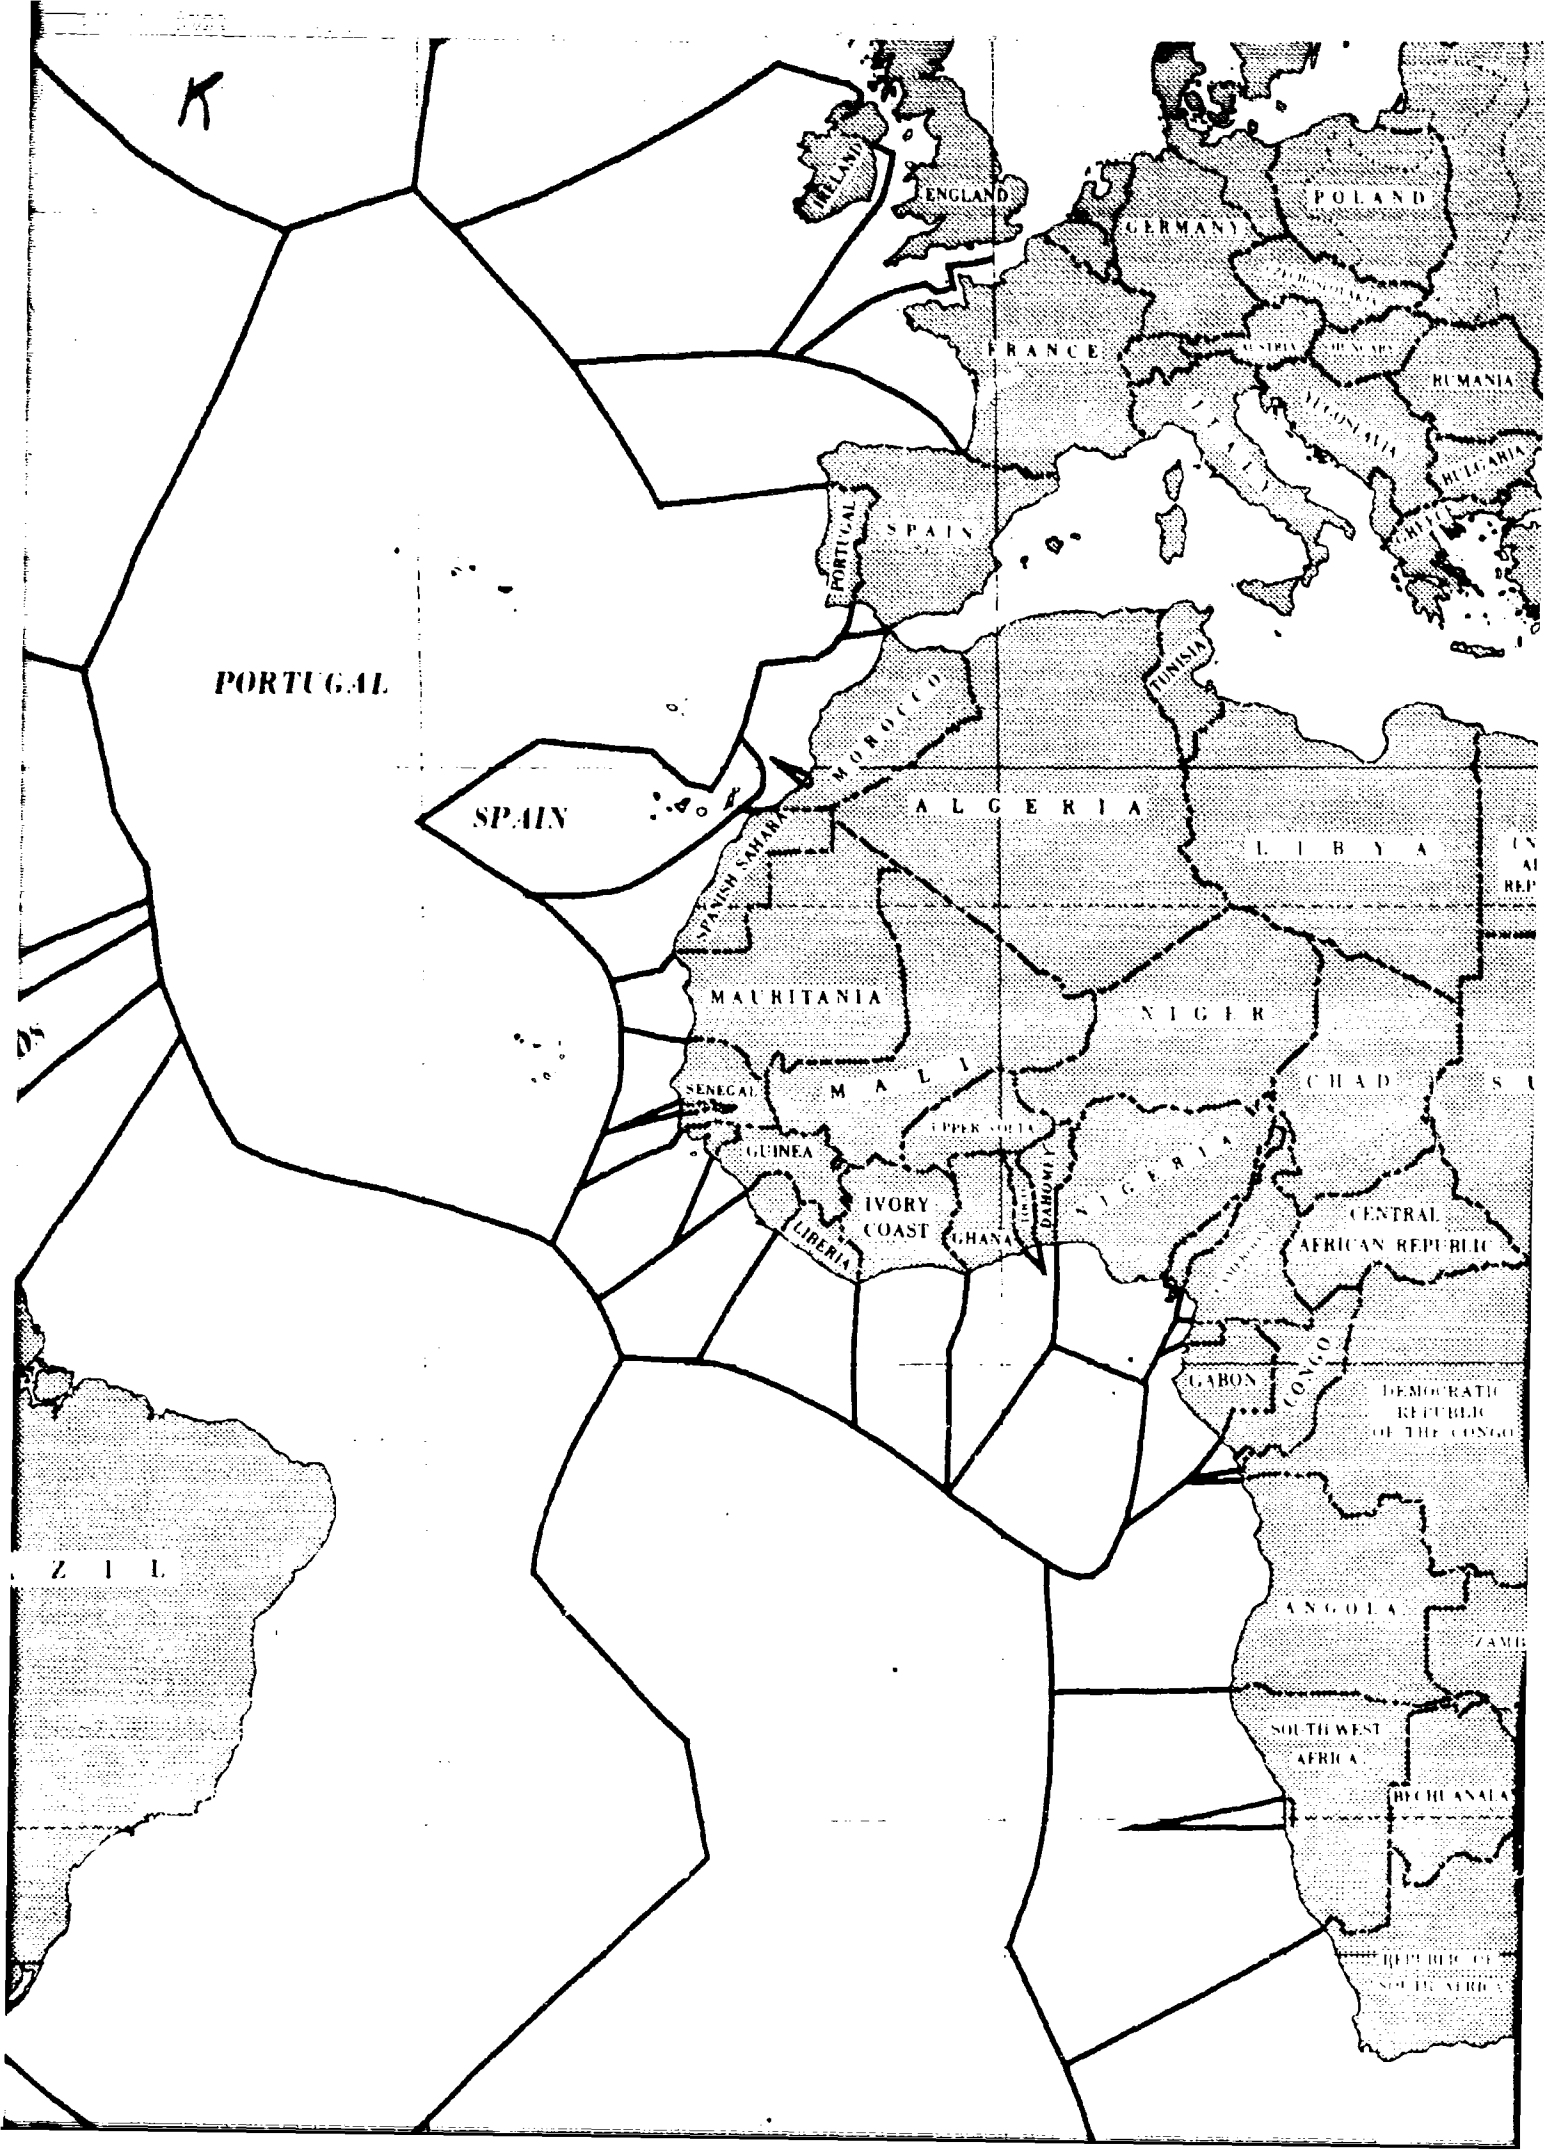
K

IRELAND

ENGLAND

GERMANY

POLAND

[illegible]

FRANCE

AUSTRIA

HUNGARY

RUMANIA

ITALY

YUGOSLAVIA

BULGARIA

GREECE

PORTUGAL

SPAIN

PORTUGAL

TUNISIA

MOROCCO

SPAIN

ALGERIA

LIBYA

UN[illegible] AR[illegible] REP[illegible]

SPANISH SAHARA

MAURITANIA

NIGER

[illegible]DS

MALI

CHAD

S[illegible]

SENEGAL

UPPER VOLTA

GUINEA

NIGERIA

IVORY COAST

GHANA

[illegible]

DAHOMEY

LIBERIA

CENTRAL AFRICAN REPUBLIC

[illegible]

GABON

CONGO

DEMOCRATIC REPUBLIC OF THE CONGO

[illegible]ZIL

ANGOLA

ZAM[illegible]

SOUTH WEST AFRICA

BECHUANALA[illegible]

REPUBLIC OF SOUTH AFRICA